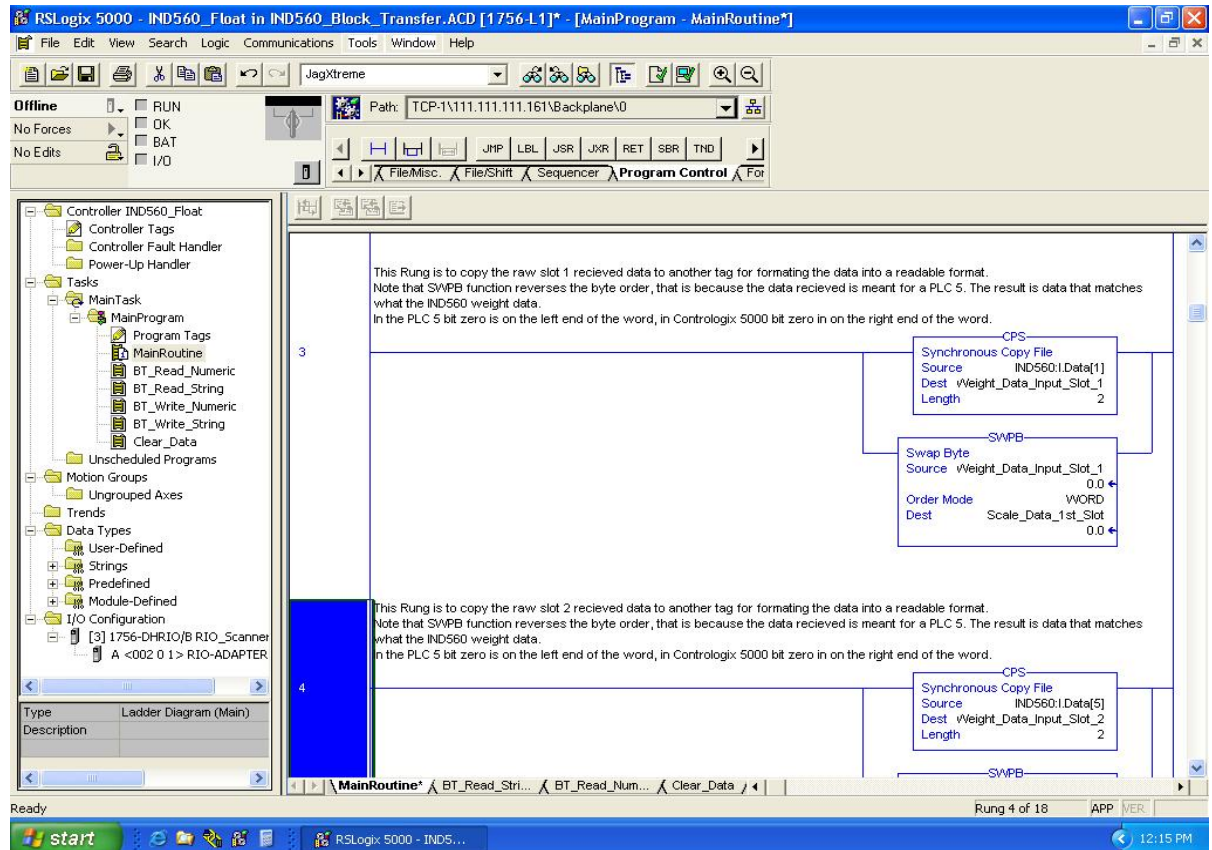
RSLogix 5000 - IND560_Float in IND560_Block_Transfer.ACD [1756-L1]* - [MainProgram - MainRoutine*]

File Edit View Search Logic Communications Tools Window Help

JagXtreme

Offline
No Forces
No Edits
RUN
OK
BAT
I/O

Path: TCP-1\111.111.111.161\Backplane\0

JMP LBL JSR JXR RET SBR TND

File/Misc. File/Shift Sequencer Program Control For

Controller IND560_Float
Controller Tags
Controller Fault Handler
Power-Up Handler
Tasks
MainTask
MainProgram
Program Tags
MainRoutine
BT_Read_Numeric
BT_Read_String
BT_Write_Numeric
BT_Write_String
Clear_Data
Unscheduled Programs
Motion Groups
Ungrouped Axes
Trends
Data Types
User-Defined
Strings
Predefined
Module-Defined
I/O Configuration
[3] 1756-DHRIO/B RIO_Scanner
A <002 0 1> RIO-ADAPTER

| Type | Ladder Diagram (Main) |
|---|---|
| Description | |

This Rung is to copy the raw slot 1 recieved data to another tag for formating the data into a readable format.
Note that SWPB function reverses the byte order, that is because the data recieved is meant for a PLC 5. The result is data that matches what the IND560 weight data.
In the PLC 5 bit zero is on the left end of the word, in Contrologix 5000 bit zero in on the right end of the word.

3

CPS
Synchronous Copy File
Source IND560:I.Data[1]
Dest Weight_Data_Input_Slot_1
Length 2

SWPB
Swap Byte
Source Weight_Data_Input_Slot_1
0.0
Order Mode WORD
Dest Scale_Data_1st_Slot
0.0

This Rung is to copy the raw slot 2 recieved data to another tag for formating the data into a readable format.
Note that SWPB function reverses the byte order, that is because the data recieved is meant for a PLC 5. The result is data that matches what the IND560 weight data.
In the PLC 5 bit zero is on the left end of the word, in Contrologix 5000 bit zero in on the right end of the word.

4

CPS
Synchronous Copy File
Source IND560:I.Data[5]
Dest Weight_Data_Input_Slot_2
Length 2

SWPB

MainRoutine* BT_Read_Stri... BT_Read_Num... Clear_Data

Ready
Rung 4 of 18
APP VER

start
RSLogix 5000 - IND5...
12:15 PM